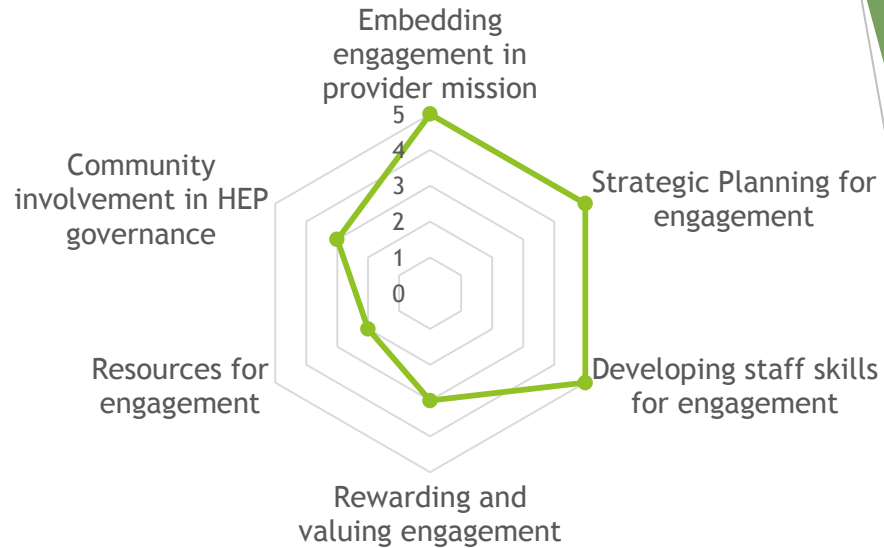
Embedding engagement in provider mission

5
4
3
2
1
0

Strategic Planning for engagement

Developing staff skills for engagement

Rewarding and valuing engagement

Resources for engagement

Community involvement in HEP governance